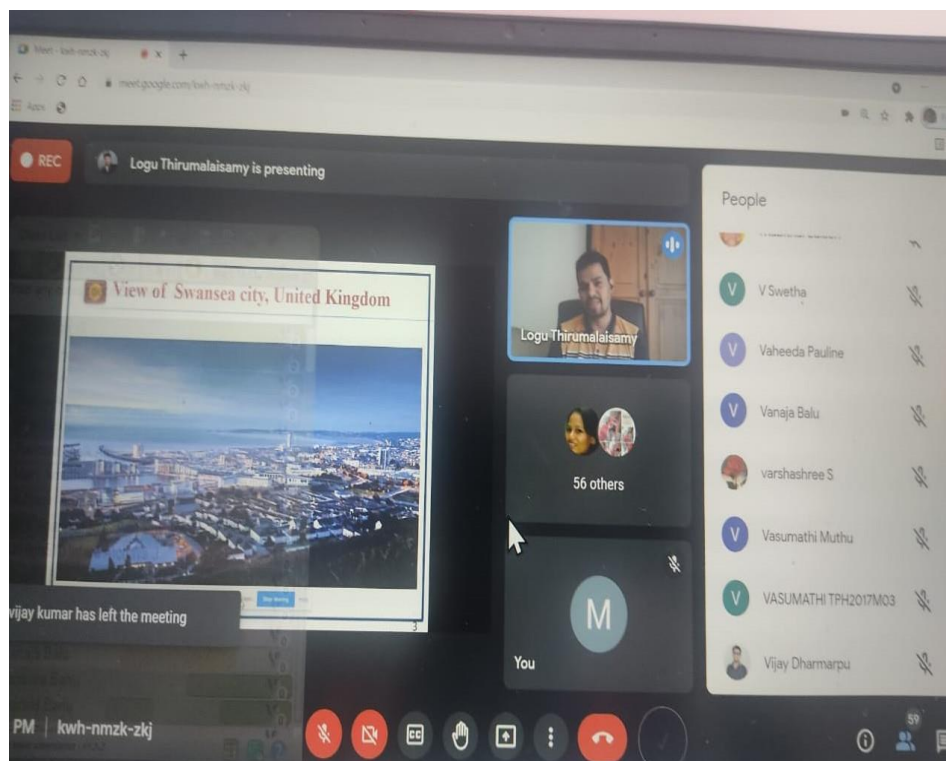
Meet - kwh-nmzk-zkj

meet.google.com/kwh-nmzk-zkj

Apps

REC

Logu Thirumalaisamy is presenting

View of Swansea city, United Kingdom

3

vijay kumar has left the meeting

Logu Thirumalaisamy

56 others

M

You

People

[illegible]

V Swetha

Vaheeda Pauline

Vanaja Balu

varshashree S

Vasumathi Muthu

VASUMATHI TPH2017M03

Vijay Dharmarpu

PM | kwh-nmzk-zkj

59